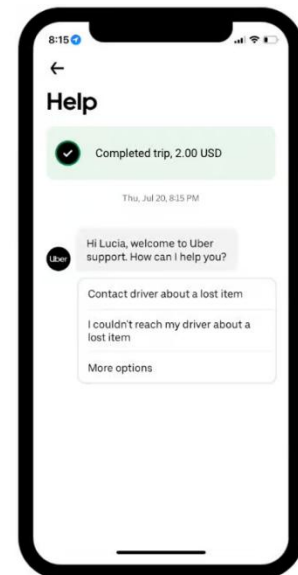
8:15

←

Help

Completed trip, 2.00 USD

Thu, Jul 20, 8:15 PM

Uber

Hi Lucia, welcome to Uber support. How can I help you?

Contact driver about a lost item

I couldn't reach my driver about a lost item

More options